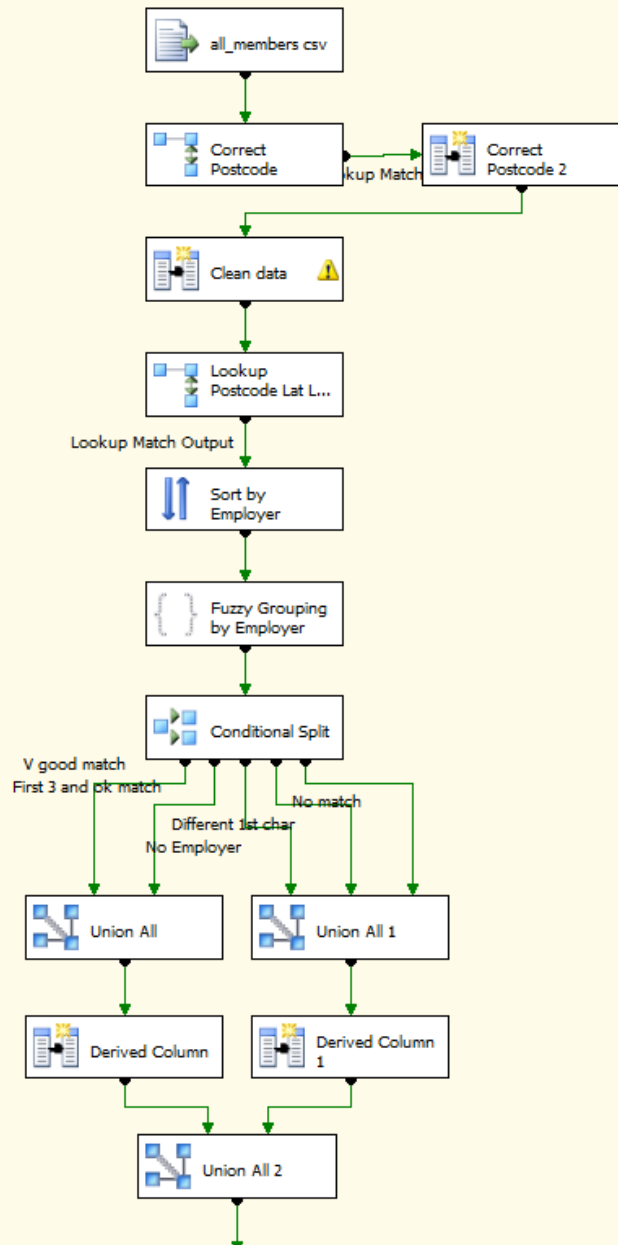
all_members csv

Correct Postcode

okup Match

Correct Postcode 2

Clean data

Lookup Postcode Lat L...

Lookup Match Output

Sort by Employer

Fuzzy Grouping by Employer

Conditional Split

V good match
First 3 and ok match

No match

Different 1st char
No Employer

Union All

Union All 1

Derived Column

Derived Column 1

Union All 2